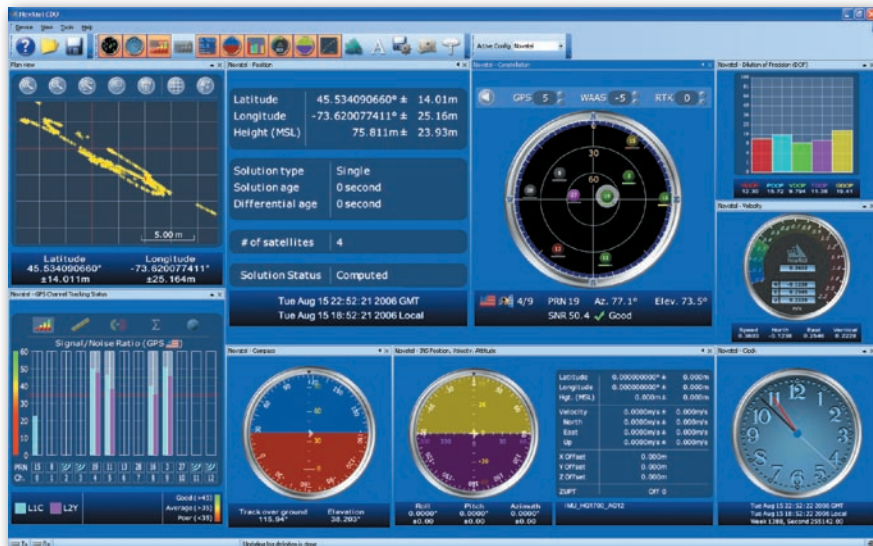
NovAtel CDU

Device View Tools Help

Active Config Novatel

Plan view

5.00 m

Latitude 45.534090660° ±14.011m

Longitude -73.620077411° ±25.164m

Novatel - Position

| Latitude | 45.534090660° ± | 14.01m |
|---|---|---|
| Longitude | -73.620077411° ± | 25.16m |
| Height (MSL) | 75.811m ± | 23.93m |

| Solution type | Single |
|---|---|
| Solution age | 0 second |
| Differential age | 0 second |

# of satellites 4

Solution Status Computed

Tue Aug 15 22:52:21 2006 GMT
Tue Aug 15 18:52:21 2006 Local

Novatel - Constellation

GPS 5 WAAS -5 RTK 0

30

60

4/9 PRN 19 Az. 77.1° Elev. 73.5°
SNR 50.4 ✓ Good

Novatel - Dilution of Precision (DOP)

HDOP 12.30 PDOP 15.72 VDOP 9.794 TDOP 11.38 GDOP 19.41

Novatel - Velocity

Speed 0.3603 North -0.1238 East 0.2646 Vertical 0.2228

Novatel - GPS Channel Tracking Status

Signal/Noise Ratio (GPS)

60 50 40 30 20 10 0

PRN 
Ch 1 2 3 4 5 6 7 8 9 10 11 12

L1C L2Y

Good (>45)
Average (>35)
Poor (<35)

Novatel - Compass

Track over ground 115.94°

Elevation 38.293°

Novatel - 3D Position, Velocity, Attitude

| Latitude | 0.000000000° ± | 0.000m |
|---|---|---|
| Longitude | 0.000000000° ± | 0.000m |
| Hgt. (MSL) | 0.000m ± | 0.000m |
| Velocity | 0.0000m/s ± | 0.000m/s |
| North | 0.0000m/s ± | 0.000m/s |
| East | 0.0000m/s ± | 0.000m/s |
| Up | 0.0000m/s ± | 0.000m/s |
| X Offset | 0.000m | |
| Y Offset | 0.000m | |
| Z Offset | 0.000m | |
| ZUPT | Off 0 | |

Roll 0.0000° ±0.00

Pitch 0.0000° ±0.00

Azimuth 0.0000° ±0.00

IMU_HG1700_AG12

Novatel - Clock

Tue Aug 15 22:52:22 2006 GMT
Tue Aug 15 18:52:22 2006 Local
Week 1388, Second 255142.00

Updating log definition is done